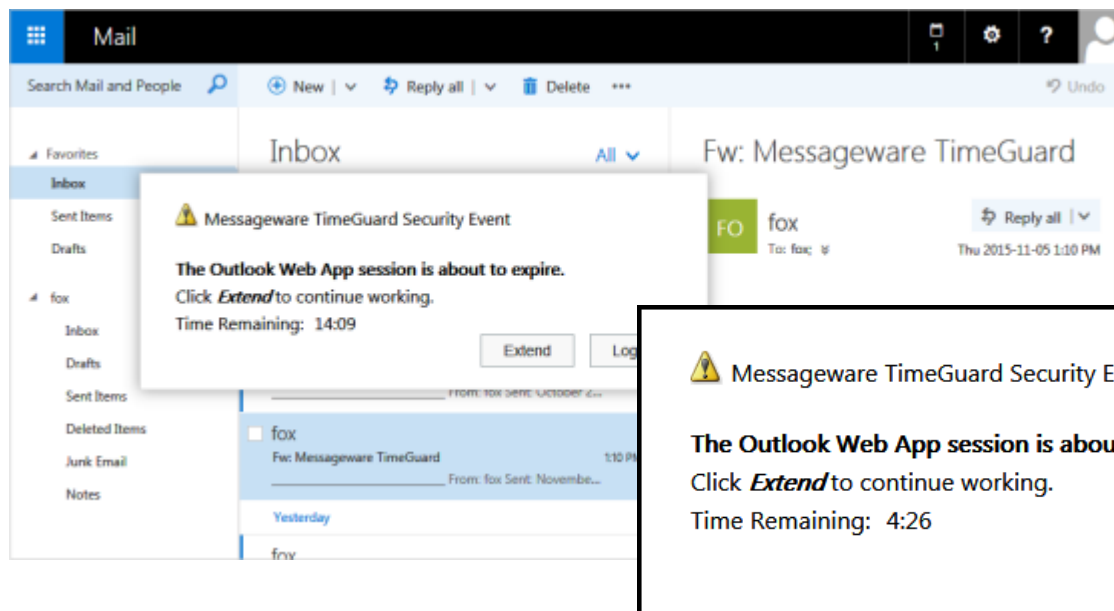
Mail

1

?

Search Mail and People

New | Reply all | Delete •••

Undo

Favorites
Inbox
Sent Items
Drafts

fox
Inbox
Drafts
Sent Items
Deleted Items
Junk Email
Notes

Inbox

All

Fw: Messageware TimeGuard

FO fox
To: fox;

Reply all |

Thu 2015-11-05 1:10 PM

Messageware TimeGuard Security Event

**The Outlook Web App session is about to expire.**
Click ***Extend*** to continue working.
Time Remaining: 14:09

Extend

Log

From: fox Sent: October 2...

fox
Fw: Messageware TimeGuard
1:10 PM
From: fox Sent: Novembe...

Yesterday

fox

Messageware TimeGuard Security E

**The Outlook Web App session is abou**
Click ***Extend*** to continue working.
Time Remaining: 4:26